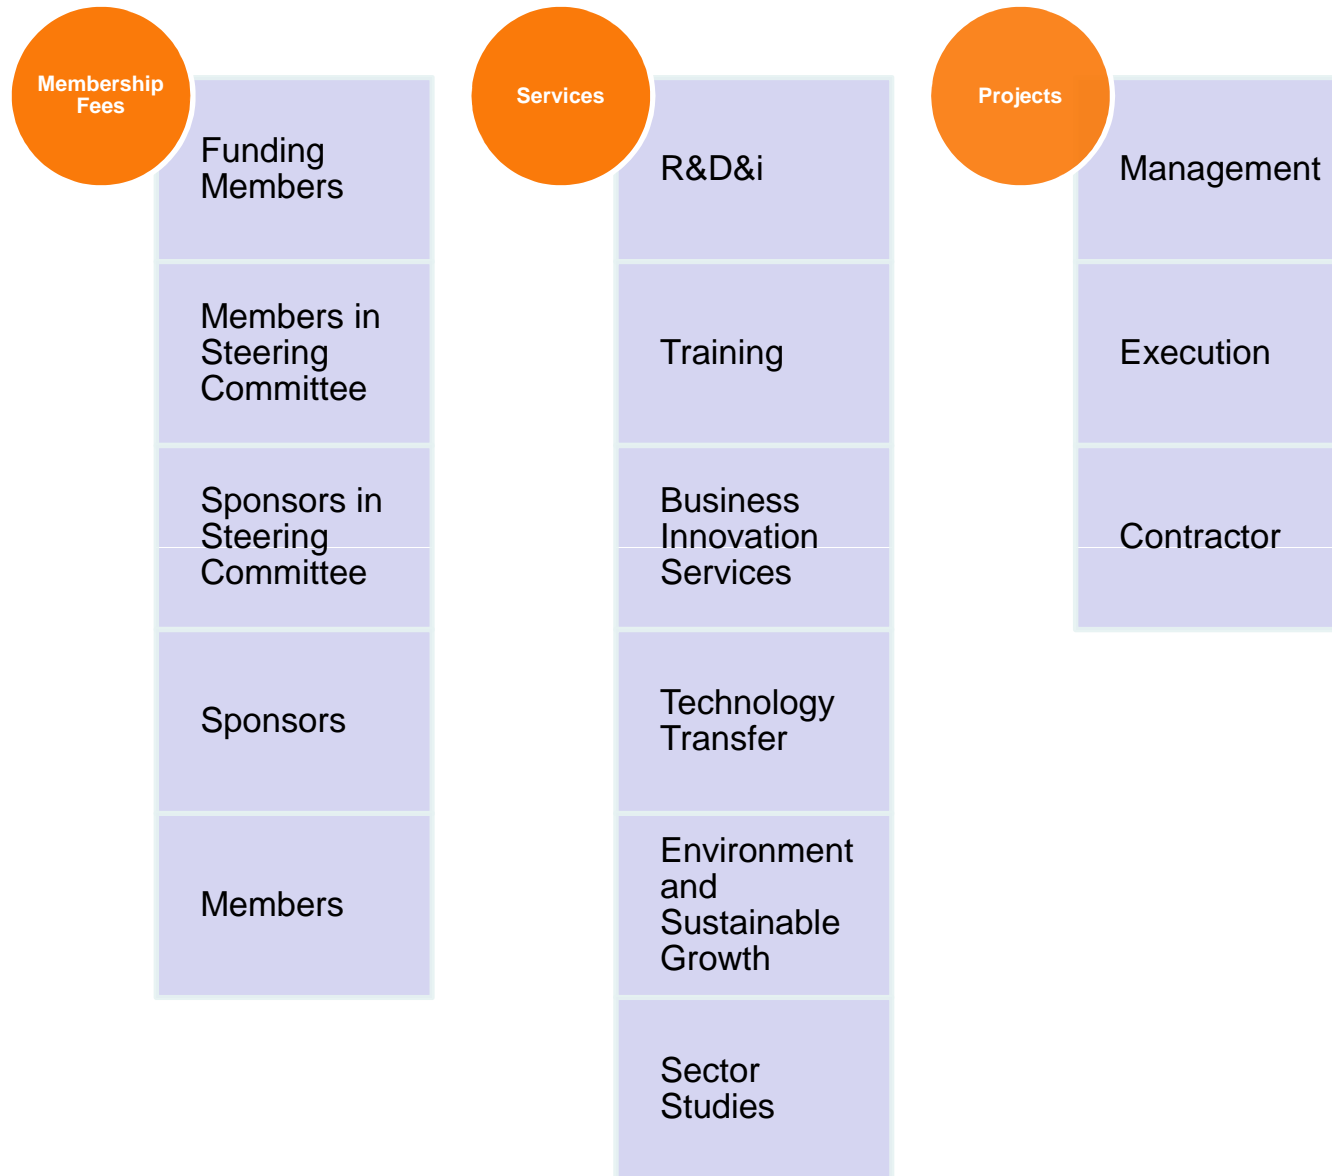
Membership Fees

Funding Members

Members in Steering Committee

Sponsors in Steering Committee

Sponsors

Members

Services

R&D&i

Training

Business Innovation Services

Technology Transfer

Environment and Sustainable Growth

Sector Studies

Projects

Management

Execution

Contractor